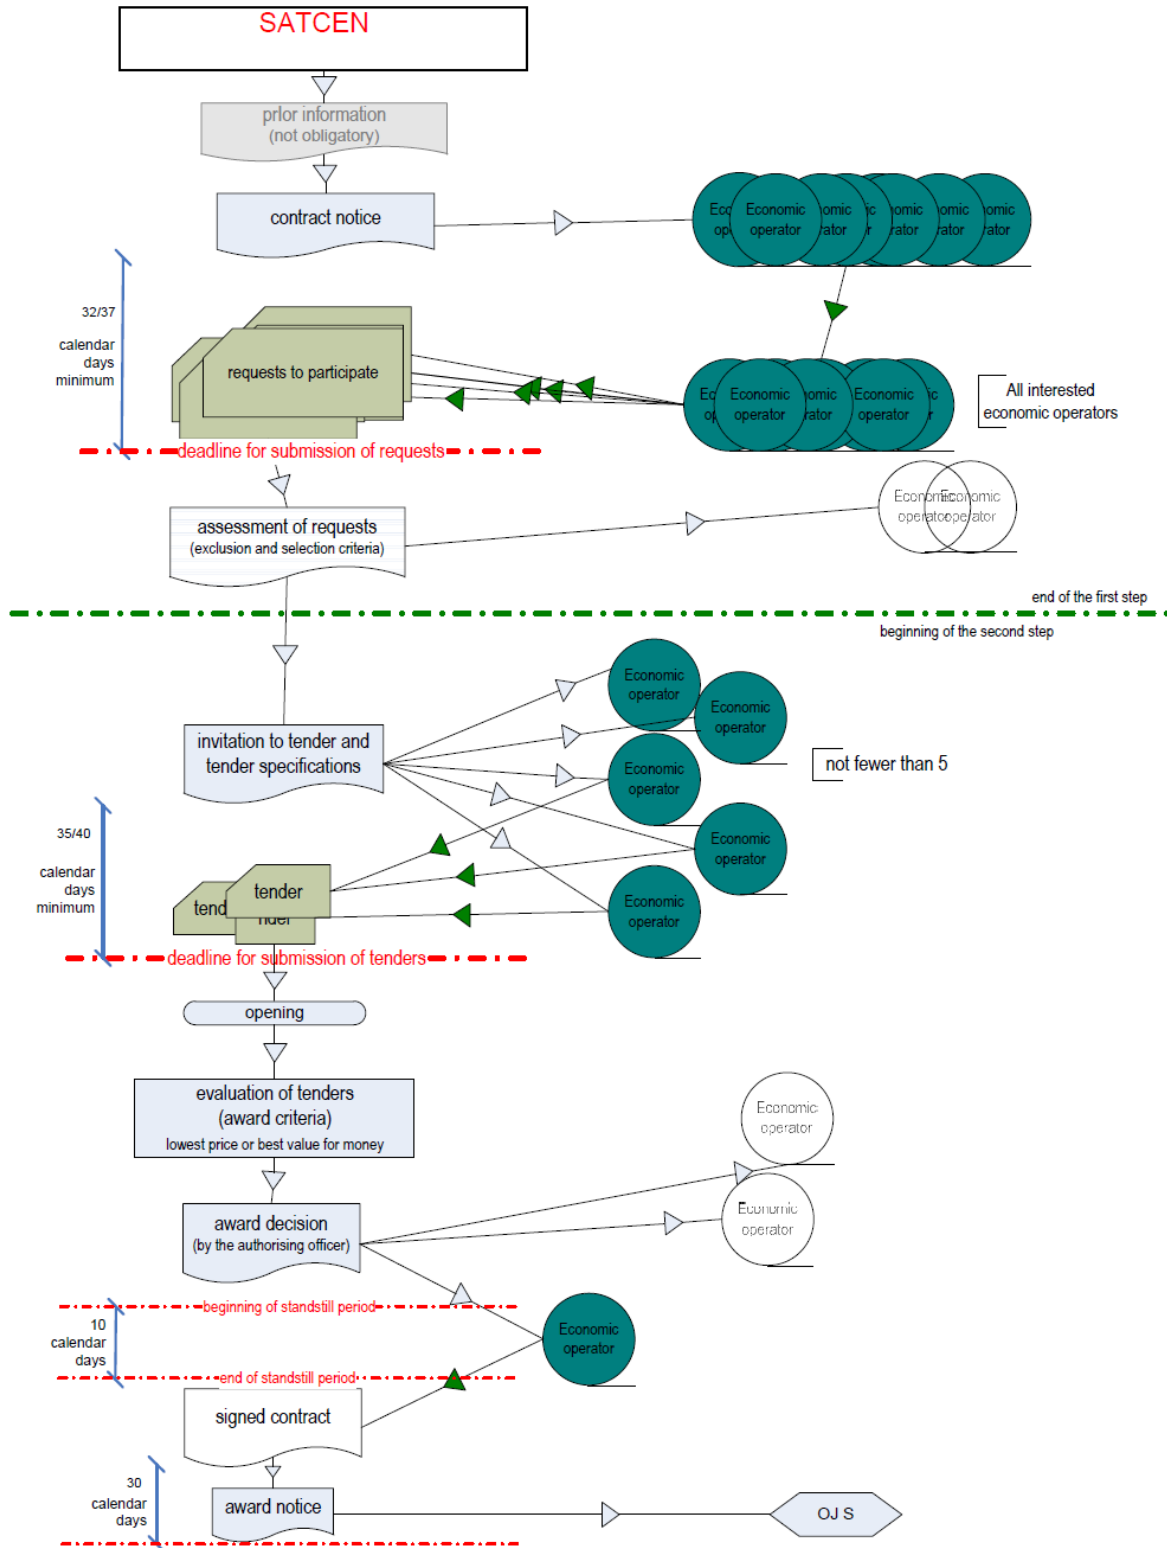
SATCEN

prior information
(not obligatory)

contract notice

Eco op Economic operator omic ator ic r omic ator omic ator omic ator

32/37
calendar
days
minimum

requests to participate

Ec op Economic operator omic ator Economic operator ic r

All interested
economic operators

deadline for submission of requests

assessment of requests
(exclusion and selection criteria)

Economic Economic operator operator

end of the first step

beginning of the second step

Economic operator

Economic operator

invitation to tender and tender specifications

Economic operator

not fewer than 5

35/40

calendar
days
minimum

Economic operator

tender

tend

nder

Economic operator

deadline for submission of tenders

opening

evaluation of tenders
(award criteria)
lowest price or best value for money

Economic operator

award decision
(by the authorising officer)

Economic operator

beginning of standstill period

10
calendar
days

Economic operator

end of standstill period

signed contract

30
calendar
days

award notice

OJ S